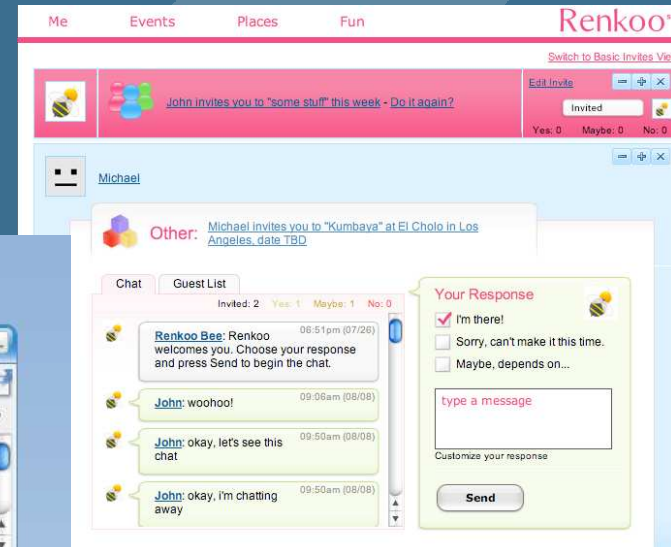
Me Events Places Fun

Renkoo

Switch to Basic Invites Vie

John invites you to "some stuff" this week - Do it again?

Edit Invite

Invited

Yes: 0 Maybe: 0 No: 0

Michael

Other: Michael invites you to "Kumbaya" at El Cholo in Los Angeles, date TBD

Chat

Guest List

Invited: 2 Yes: 1 Maybe: 1 No: 0

Renkoo Bee: Renkoo welcomes you. Choose your response and press Send to begin the chat. 06:51pm (07/26)

John: woohoo! 09:06am (08/08)

John: okay, let's see this chat 09:50am (08/08)

John: okay, i'm chatting away 09:50am (08/08)

Your Response

I'm there!

Sorry, can't make it this time.

Maybe, depends on...

type a message

Customize your response

Send